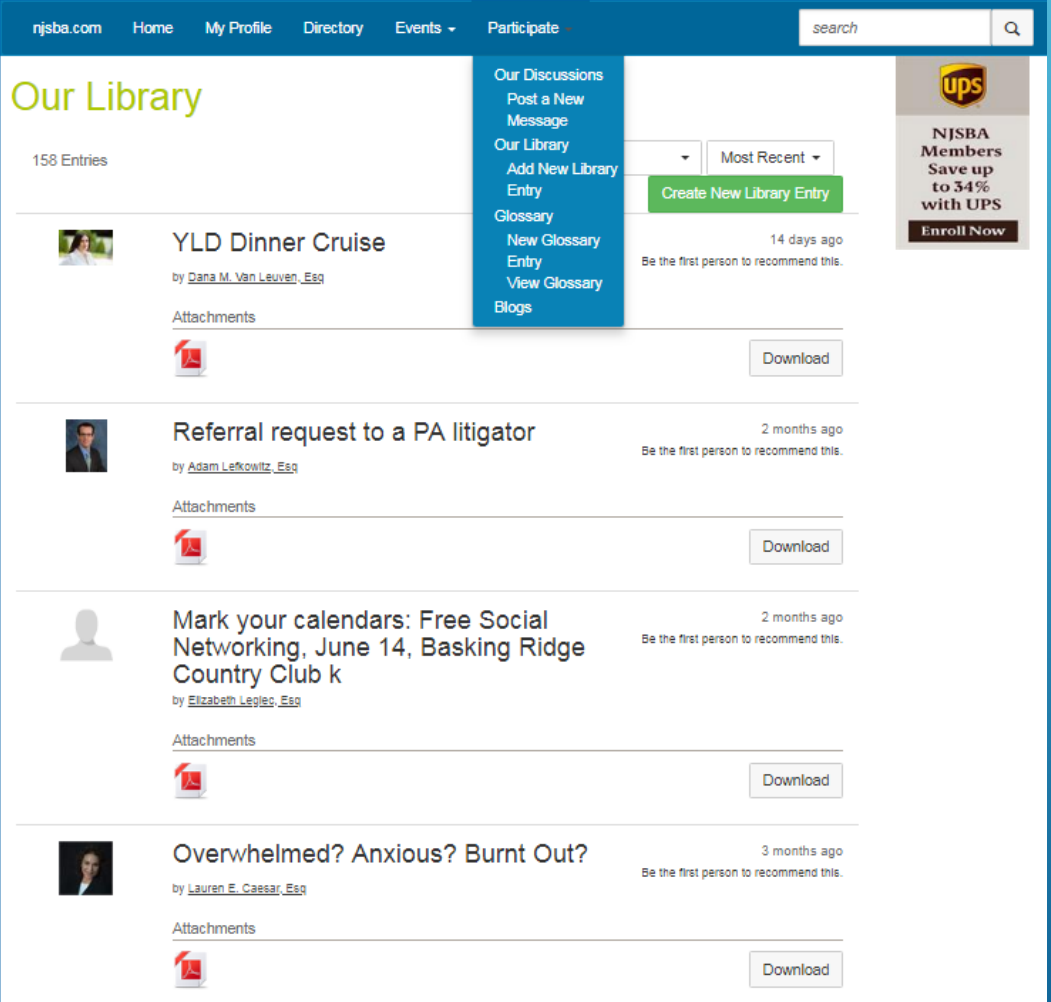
njsba.com Home My Profile Directory Events Participate

search

Our Discussions
Post a New Message
Our Library
Add New Library Entry
Glossary
New Glossary Entry
View Glossary
Blogs

NJSBA Members Save up to 34% with UPS
Enroll Now

Our Library

158 Entries

Most Recent

Create New Library Entry

YLD Dinner Cruise
by Dana M. Van Leuven, Esq
14 days ago
Be the first person to recommend this.
Attachments
Download

Referral request to a PA litigator
by Adam Lefkowitz, Esq
2 months ago
Be the first person to recommend this.
Attachments
Download

Mark your calendars: Free Social Networking, June 14, Basking Ridge Country Club k
by Elizabeth Leglec, Esq
2 months ago
Be the first person to recommend this.
Attachments
Download

Overwhelmed? Anxious? Burnt Out?
by Lauren E. Caesar, Esq
3 months ago
Be the first person to recommend this.
Attachments
Download